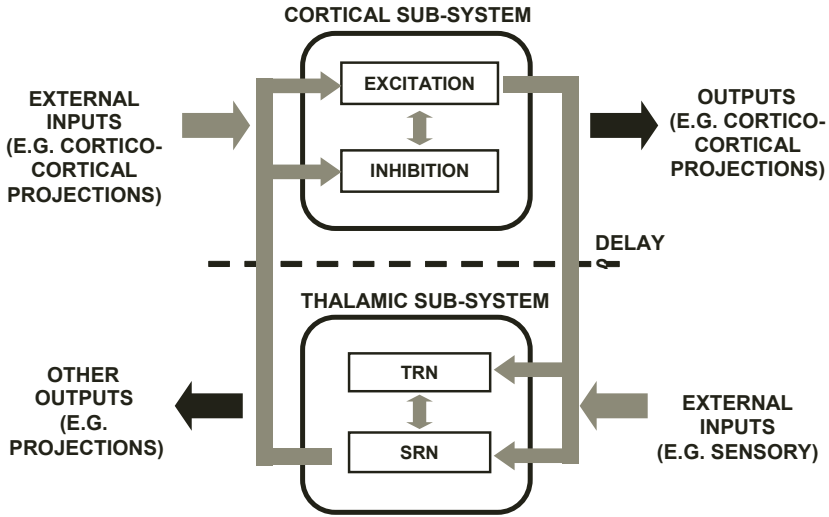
CORTICAL SUB-SYSTEM

EXTERNAL INPUTS (E.G. CORTICO-CORTICAL PROJECTIONS)

EXCITATION

INHIBITION

OUTPUTS (E.G. CORTICO-CORTICAL PROJECTIONS)

DELAY

THALAMIC SUB-SYSTEM

OTHER OUTPUTS (E.G. PROJECTIONS)

TRN

SRN

EXTERNAL INPUTS (E.G. SENSORY)